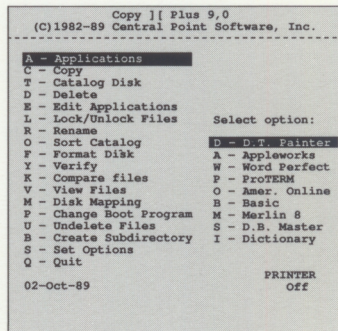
Copy ][ Plus 9,0
(C)1982-89 Central Point Software, Inc.

A - Applications
C - Copy
T - Catalog Disk
D - Delete
E - Edit Applications
L - Lock/Unlock Files
R - Rename
O - Sort Catalog
F - Format Disk
Y - Verify
K - Compare files
V - View Files
M - Disk Mapping
P - Change Boot Program
U - Undelete Files
B - Create Subdirectory
S - Set Options
Q - Quit

Select option:

D - D.T. Painter
A - Appleworks
W - Word Perfect
P - ProTERM
O - Amer. Online
B - Basic
M - Merlin 8
S - D.B. Master
I - Dictionary

02-Oct-89

PRINTER
Off